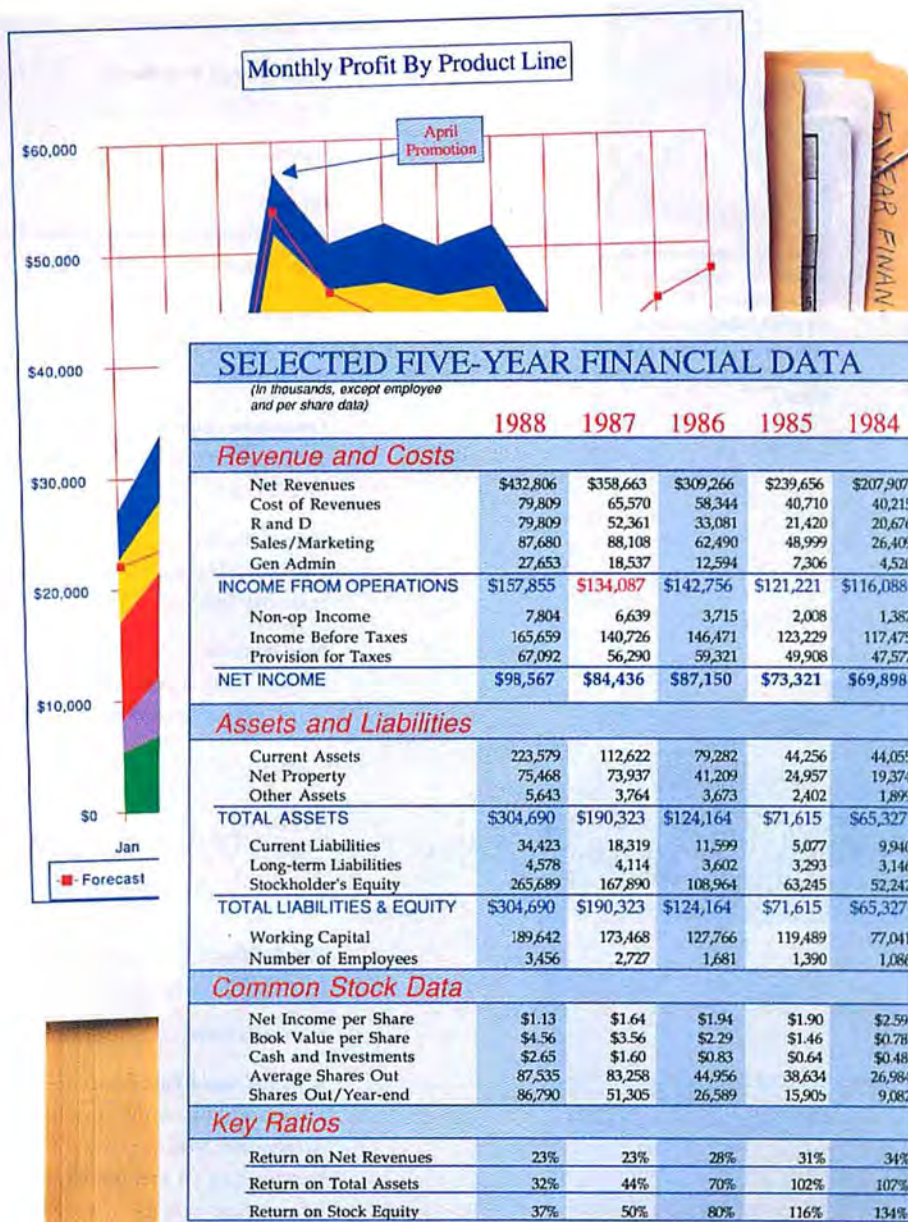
Monthly Profit By Product Line

April Promotion

$60,000
$50,000
$40,000
$30,000
$20,000
$10,000
$0

Jan

Forecast

5 YEAR FINAN

SELECTED FIVE-YEAR FINANCIAL DATA
(In thousands, except employee and per share data)

| | 1988 | 1987 | 1986 | 1985 | 1984 |
|---|---|---|---|---|---|
| **Revenue and Costs** | | | | | |
| Net Revenues | $432,806 | $358,663 | $309,266 | $239,656 | $207,907 |
| Cost of Revenues | 79,809 | 65,570 | 58,344 | 40,710 | 40,21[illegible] |
| R and D | 79,809 | 52,361 | 33,081 | 21,420 | 20,67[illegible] |
| Sales/Marketing | 87,680 | 88,108 | 62,490 | 48,999 | 26,40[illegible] |
| Gen Admin | 27,653 | 18,537 | 12,594 | 7,306 | 4,52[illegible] |
| INCOME FROM OPERATIONS | $157,855 | $134,087 | $142,756 | $121,221 | $116,088 |
| Non-op Income | 7,804 | 6,639 | 3,715 | 2,008 | 1,38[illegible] |
| Income Before Taxes | 165,659 | 140,726 | 146,471 | 123,229 | 117,47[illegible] |
| Provision for Taxes | 67,092 | 56,290 | 59,321 | 49,908 | 47,57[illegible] |
| NET INCOME | $98,567 | $84,436 | $87,150 | $73,321 | $69,898 |
| **Assets and Liabilities** | | | | | |
| Current Assets | 223,579 | 112,622 | 79,282 | 44,256 | 44,05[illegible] |
| Net Property | 75,468 | 73,937 | 41,209 | 24,957 | 19,37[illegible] |
| Other Assets | 5,643 | 3,764 | 3,673 | 2,402 | 1,89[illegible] |
| TOTAL ASSETS | $304,690 | $190,323 | $124,164 | $71,615 | $65,327 |
| Current Liabilities | 34,423 | 18,319 | 11,599 | 5,077 | 9,94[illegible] |
| Long-term Liabilities | 4,578 | 4,114 | 3,602 | 3,293 | 3,14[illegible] |
| Stockholder's Equity | 265,689 | 167,890 | 108,964 | 63,245 | 52,24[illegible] |
| TOTAL LIABILITIES & EQUITY | $304,690 | $190,323 | $124,164 | $71,615 | $65,327 |
| Working Capital | 189,642 | 173,468 | 127,766 | 119,489 | 77,04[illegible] |
| Number of Employees | 3,456 | 2,727 | 1,681 | 1,390 | 1,08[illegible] |
| **Common Stock Data** | | | | | |
| Net Income per Share | $1.13 | $1.64 | $1.94 | $1.90 | $2.59 |
| Book Value per Share | $4.56 | $3.56 | $2.29 | $1.46 | $0.78 |
| Cash and Investments | $2.65 | $1.60 | $0.83 | $0.64 | $0.48 |
| Average Shares Out | 87,535 | 83,258 | 44,956 | 38,634 | 26,98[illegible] |
| Shares Out/Year-end | 86,790 | 51,305 | 26,589 | 15,905 | 9,08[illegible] |
| **Key Ratios** | | | | | |
| Return on Net Revenues | 23% | 23% | 28% | 31% | 34% |
| Return on Total Assets | 32% | 44% | 70% | 102% | 107% |
| Return on Stock Equity | 37% | 50% | 80% | 116% | 134% |